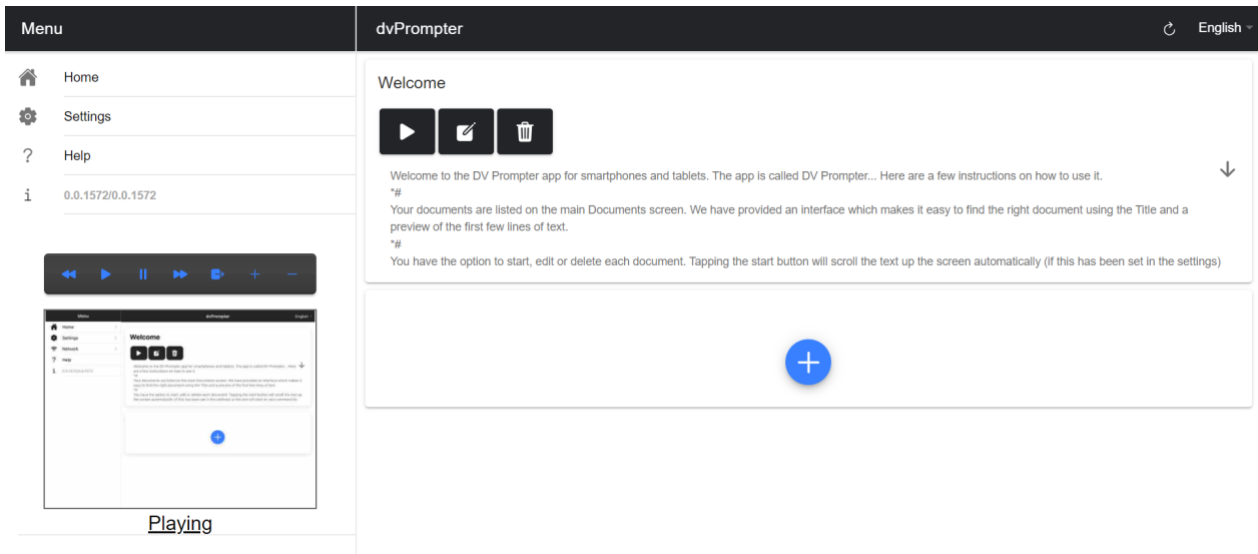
Menu

Home

Settings

?
Help

i
0.0.1572/0.0.1572

+ −

Menu dvPrompter English

Home
Settings
Network
Help

Welcome

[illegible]

Playing

dvPrompter

English

Welcome

Welcome to the DV Prompter app for smartphones and tablets. The app is called DV Prompter... Here are a few instructions on how to use it.
*#
Your documents are listed on the main Documents screen. We have provided an interface which makes it easy to find the right document using the Title and a preview of the first few lines of text.
*#
You have the option to start, edit or delete each document. Tapping the start button will scroll the text up the screen automatically (if this has been set in the settings)

+